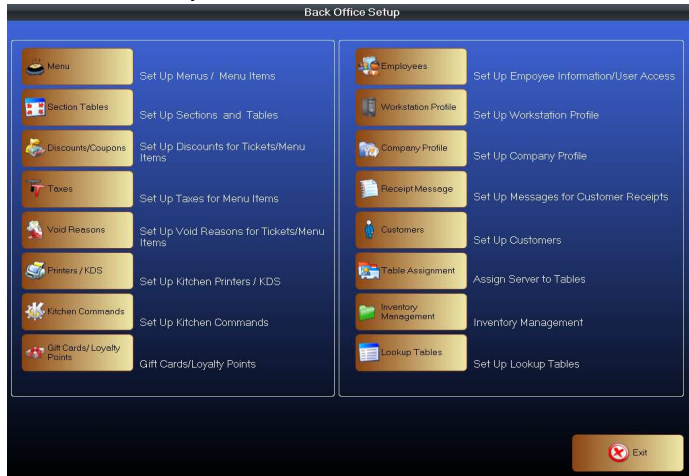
Back Office Setup

Menu
Set Up Menus / Menu Items

Section Tables
Set Up Sections and Tables

Discounts/Coupons
Set Up Discounts for Tickets/Menu Items

Taxes
Set Up Taxes for Menu Items

Void Reasons
Set Up Void Reasons for Tickets/Menu Items

Printers / KDS
Set Up Kitchen Printers / KDS

Kitchen Commands
Set Up Kitchen Commands

Gift Cards/ Loyalty Points
Gift Cards/Loyalty Points

Employees
Set Up Empoyee Information/User Access

Workstation Profile
Set Up Workstation Profile

Company Profile
Set Up Company Profile

Receipt Message
Set Up Messages for Customer Receipts

Customers
Set Up Customers

Table Assignment
Assign Server to Tables

Inventory Management
Inventory Management

Lookup Tables
Set Up Lookup Tables

Exit